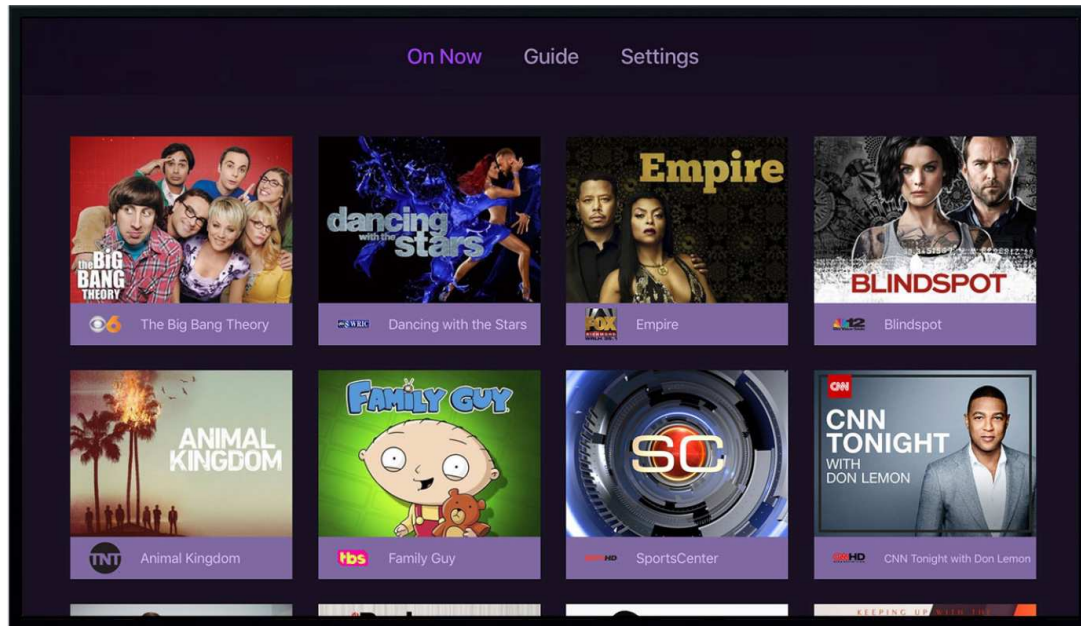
On Now Guide Settings

the BIG BANG THEORY

6 The Big Bang Theory

dancing with the stars

8WRIC Dancing with the Stars

Empire

FOX Empire

BLINDSPOT

12 Blindspot

ANIMAL KINGDOM

TNT Animal Kingdom

FAMILY GUY

tbs Family Guy

SC

HD SportsCenter

CNN

CNN TONIGHT WITH DON LEMON

CNN HD CNN Tonight with Don Lemon

KEEPING UP WITH THE